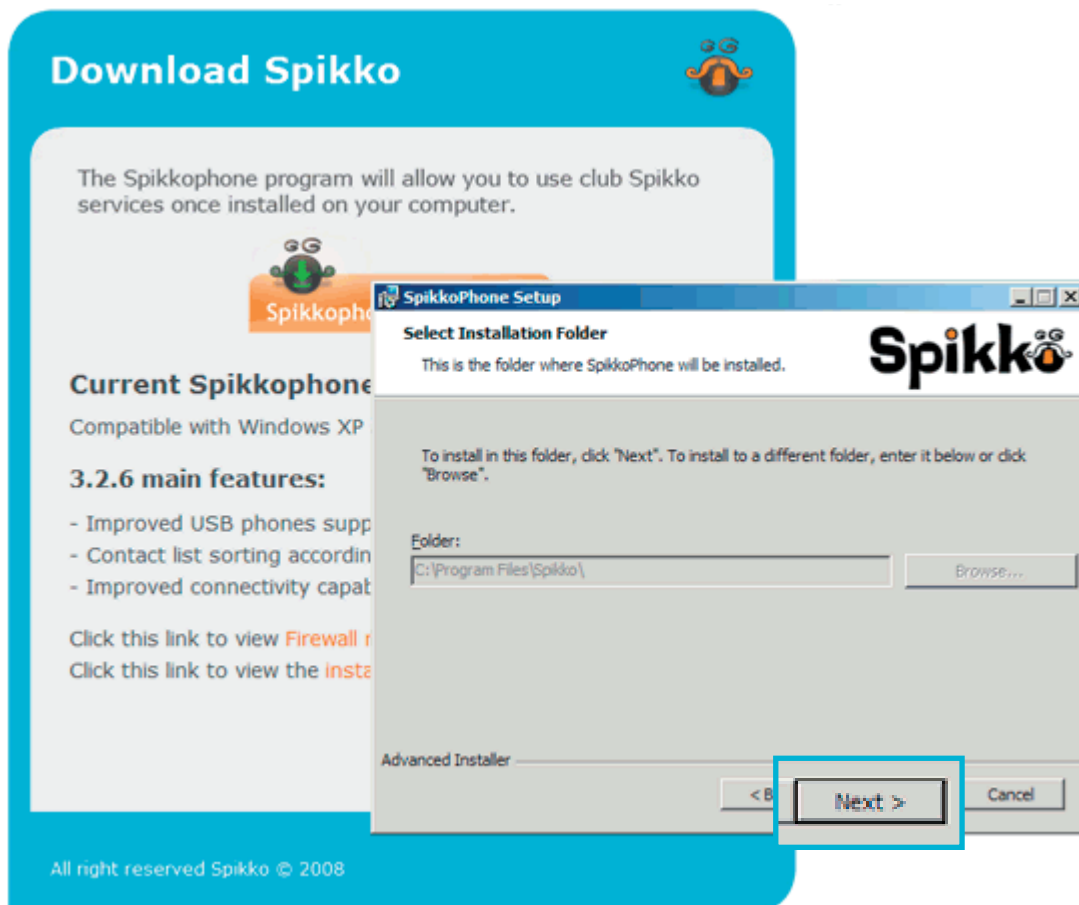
Download Spikko

The Spikkophone program will allow you to use club Spikko services once installed on your computer.

Spikkopho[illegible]

Current Spikkophone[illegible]

Compatible with Windows XP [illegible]

3.2.6 main features:

- Improved USB phones supp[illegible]
- Contact list sorting accordin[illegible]
- Improved connectivity capab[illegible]

Click this link to view Firewall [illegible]
Click this link to view the insta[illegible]

All right reserved Spikko © 2008

SpikkoPhone Setup

Select Installation Folder

This is the folder where SpikkoPhone will be installed.

Spikko

To install in this folder, click "Next". To install to a different folder, enter it below or click "Browse".

Folder:

C:\Program Files\Spikko\

Browse...

Advanced Installer

< B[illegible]

Next >

Cancel